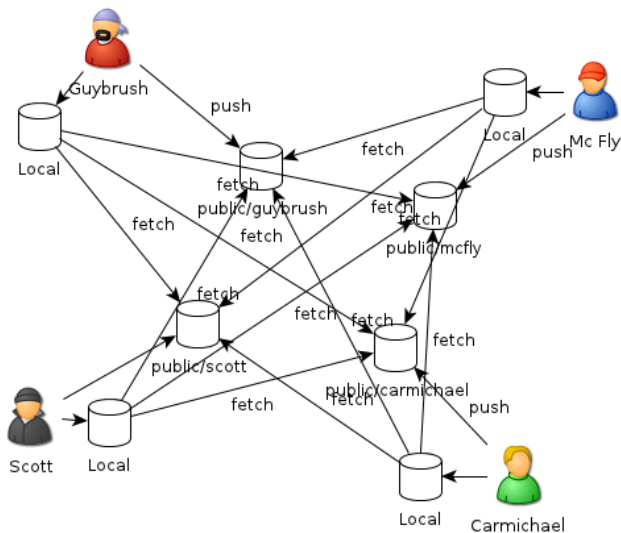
Guybrush

push

Local

Mc Fly

Local

push

fetch

fetch

public/guybrush

fetch

fetch

fetch

fetch

public/mcfly

fetch

fetch

fetch

public/scott

fetch

public/carmichael

fetch

Scott

Local

fetch

push

Local

Carmichael